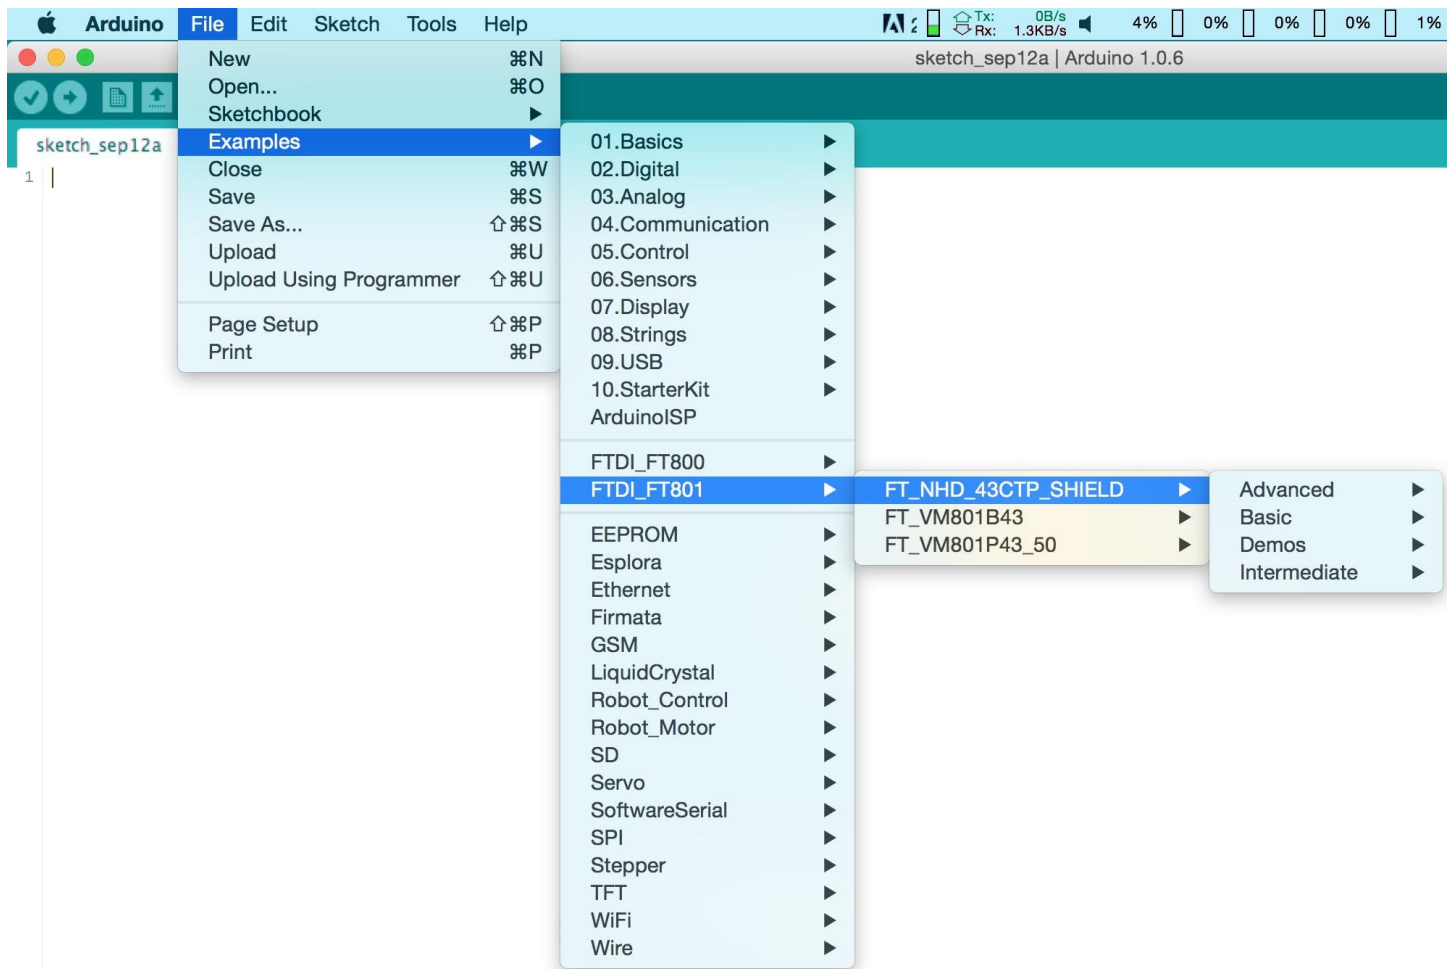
Arduino File Edit Sketch Tools Help

Tx: 0B/s
Rx: 1.3KB/s
4% 0% 0% 0% 1%

sketch_sep12a | Arduino 1.0.6

sketch_sep12a

1

New ⌘N
Open... ⌘O
Sketchbook ▶
Examples ▶
Close ⌘W
Save ⌘S
Save As... ⇧⌘S
Upload ⌘U
Upload Using Programmer ⇧⌘U

Page Setup ⇧⌘P
Print ⌘P

01.Basics ▶
02.Digital ▶
03.Analog ▶
04.Communication ▶
05.Control ▶
06.Sensors ▶
07.Display ▶
08.Strings ▶
09.USB ▶
10.StarterKit ▶
ArduinoISP

FTDI_FT800 ▶
FTDI_FT801 ▶

EEPROM ▶
Esplora ▶
Ethernet ▶
Firmata ▶
GSM ▶
LiquidCrystal ▶
Robot_Control ▶
Robot_Motor ▶
SD ▶
Servo ▶
SoftwareSerial ▶
SPI ▶
Stepper ▶
TFT ▶
WiFi ▶
Wire ▶

FT_NHD_43CTP_SHIELD ▶
FT_VM801B43 ▶
FT_VM801P43_50 ▶

Advanced ▶
Basic ▶
Demos ▶
Intermediate ▶